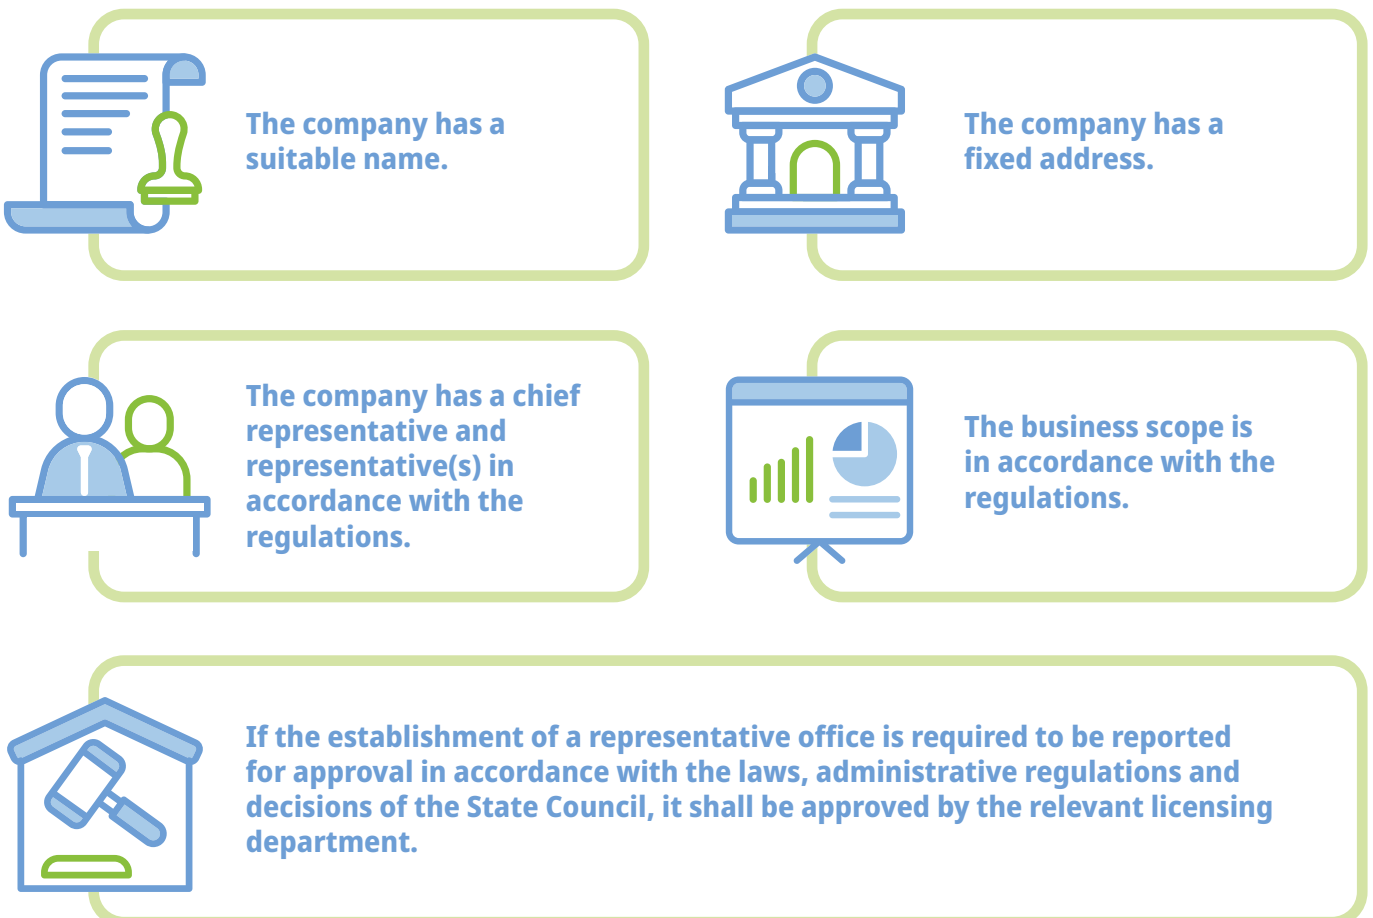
The company has a suitable name.

The company has a fixed address.

The company has a chief representative and representative(s) in accordance with the regulations.

The business scope is in accordance with the regulations.

If the establishment of a representative office is required to be reported for approval in accordance with the laws, administrative regulations and decisions of the State Council, it shall be approved by the relevant licensing department.